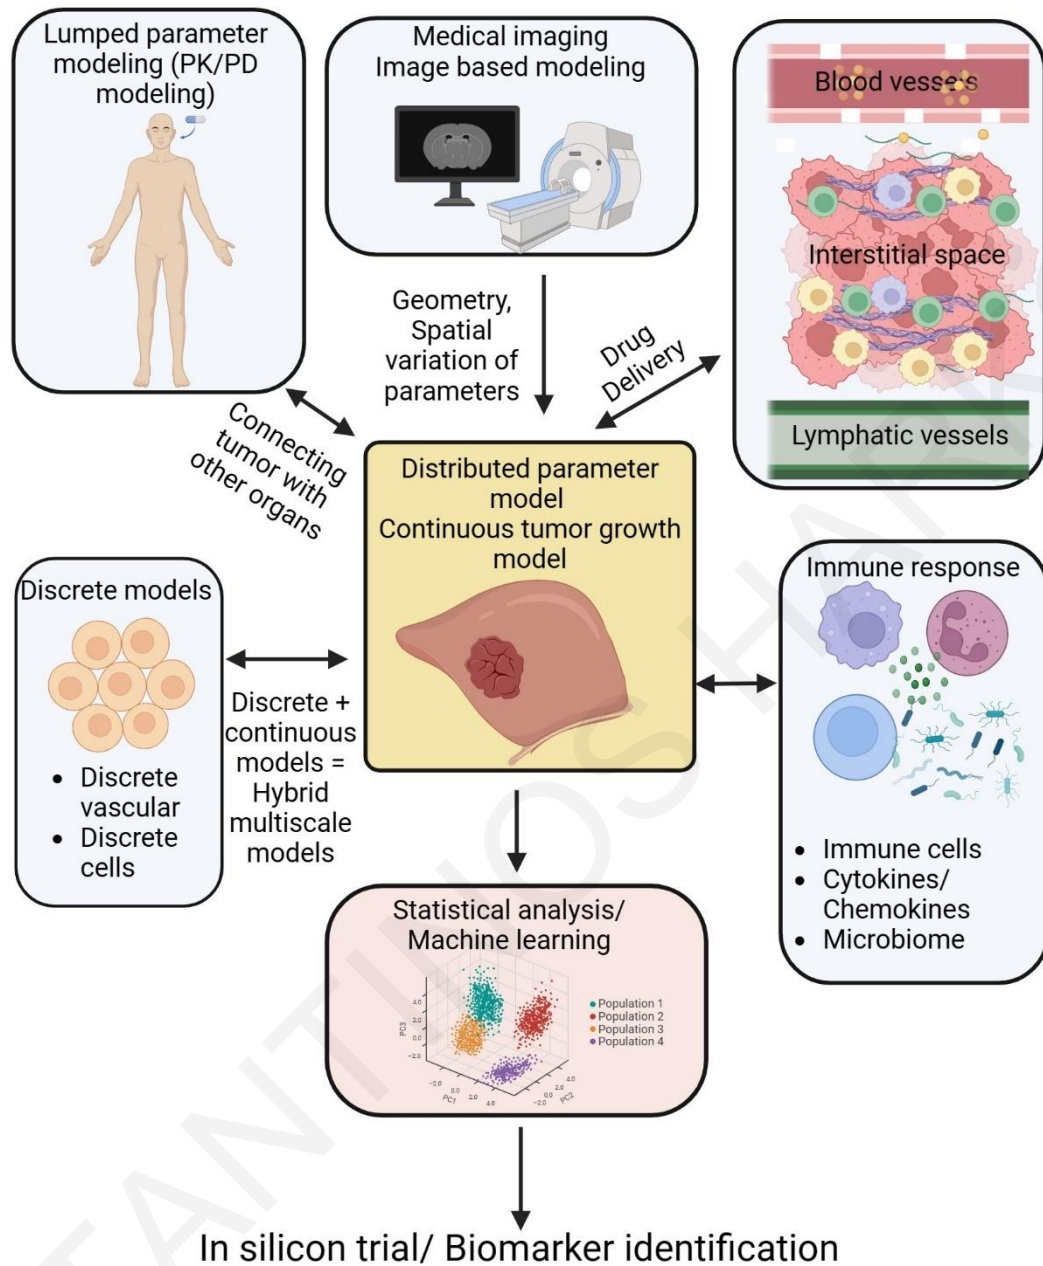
Lumped parameter modeling (PK/PD modeling)

Medical imaging
Image based modeling

Blood vessels

Interstitial space

Lymphatic vessels

Geometry, Spatial variation of parameters

Drug Delivery

Connecting tumor with other organs

Distributed parameter model
Continuous tumor growth model

Discrete models

- Discrete vascular
- Discrete cells

Discrete + continuous models = Hybrid multiscale models

Immune response

- Immune cells
- Cytokines/ Chemokines
- Microbiome

Statistical analysis/ Machine learning

Population 1
Population 2
Population 3
Population 4

PC3
PC1
PC2
4.0
2.0
0.0
-2.0
-2.0
0.0
2.0
4.0
4.0
2.0
0.0
-2.0

In silicon trial/ Biomarker identification